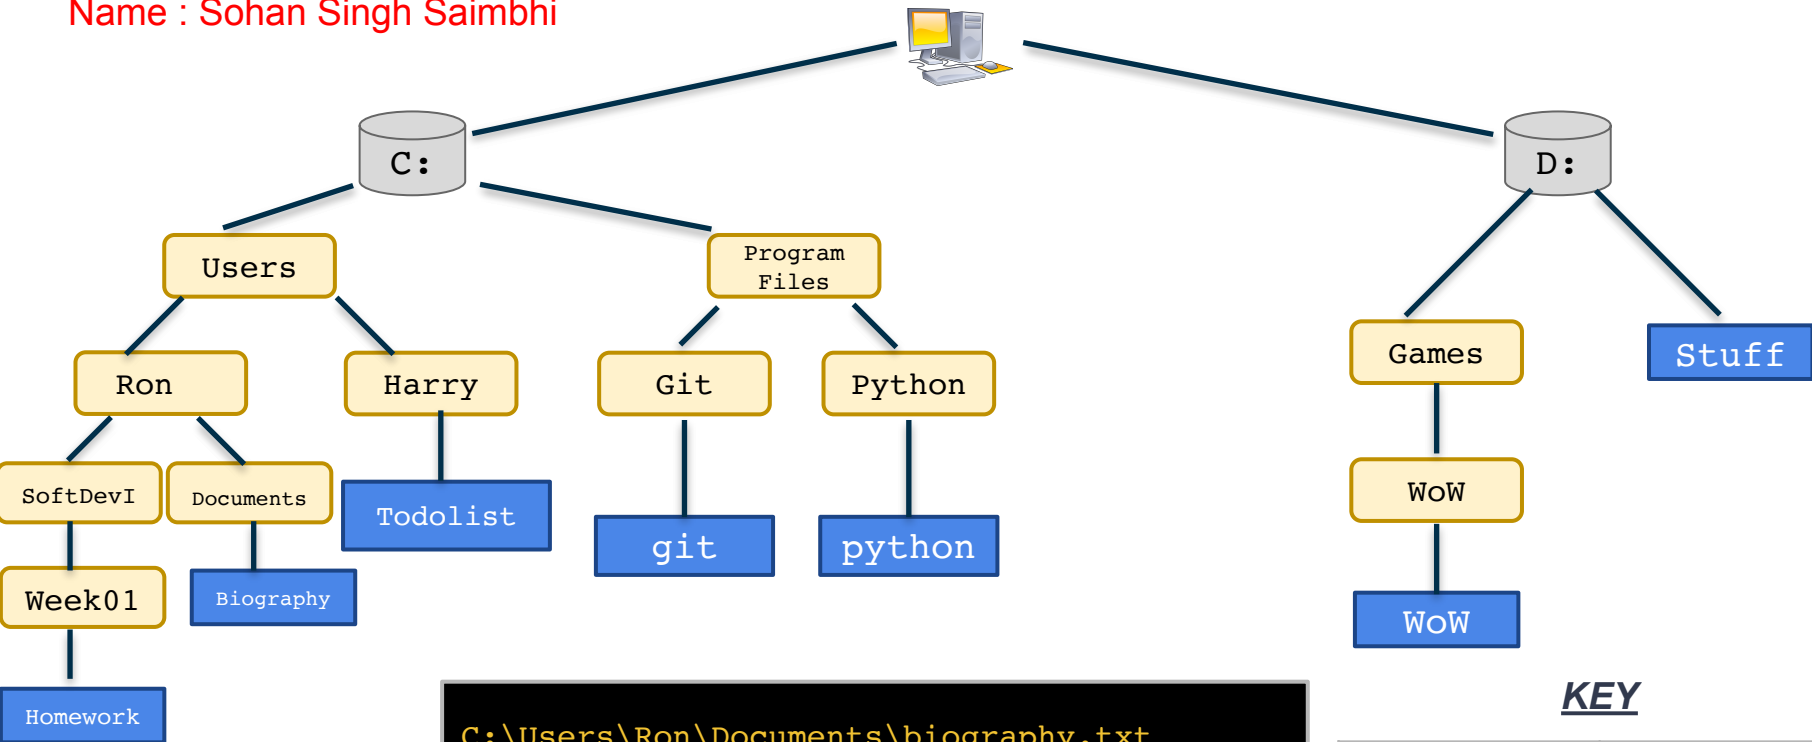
Name : Sohan Singh Saimbhi

C:

D:

Users

Program Files

Ron

Harry

Git

Python

Games

Stuff

SoftDevI

Documents

Todolist

git

python

WoW

Week01

Biography

WoW

Homework

C:\Users\Ron\Documents\biography.txt

KEY